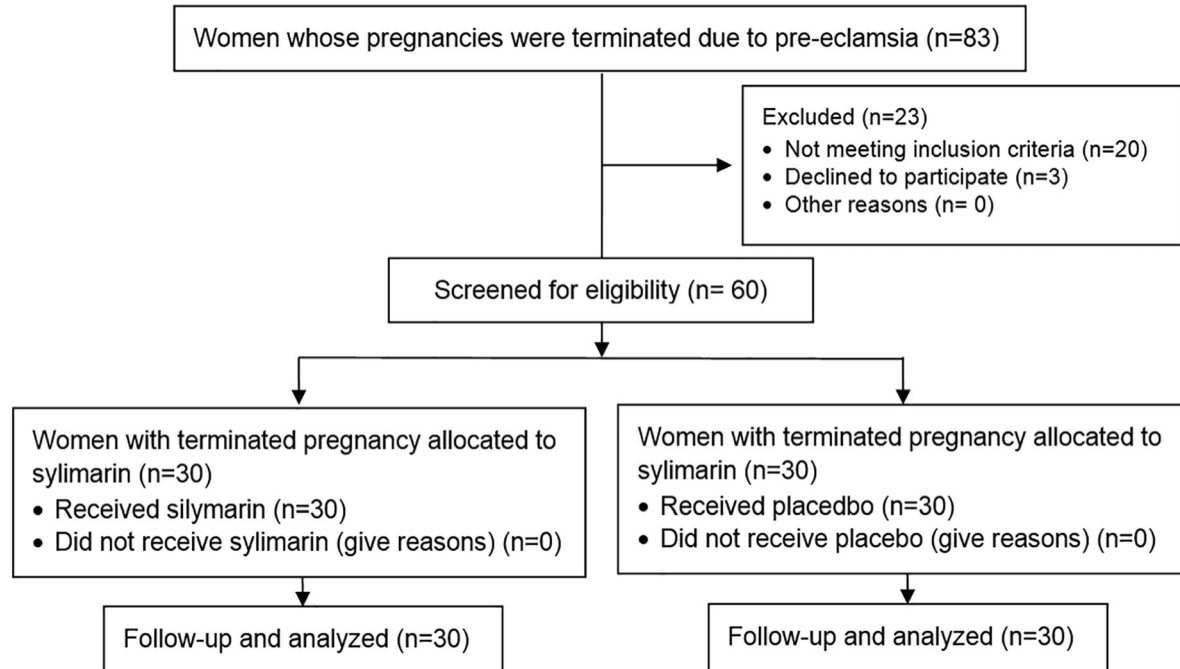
Women whose pregnancies were terminated due to pre-eclamsia (n=83)

Excluded (n=23)
• Not meeting inclusion criteria (n=20)
• Declined to participate (n=3)
• Other reasons (n= 0)

Screened for eligibility (n= 60)

Women with terminated pregnancy allocated to sylimarin (n=30)
• Received silymarin (n=30)
• Did not receive sylimarin (give reasons) (n=0)

Follow-up and analyzed (n=30)

Women with terminated pregnancy allocated to sylimarin (n=30)
• Received placedbo (n=30)
• Did not receive placebo (give reasons) (n=0)

Follow-up and analyzed (n=30)